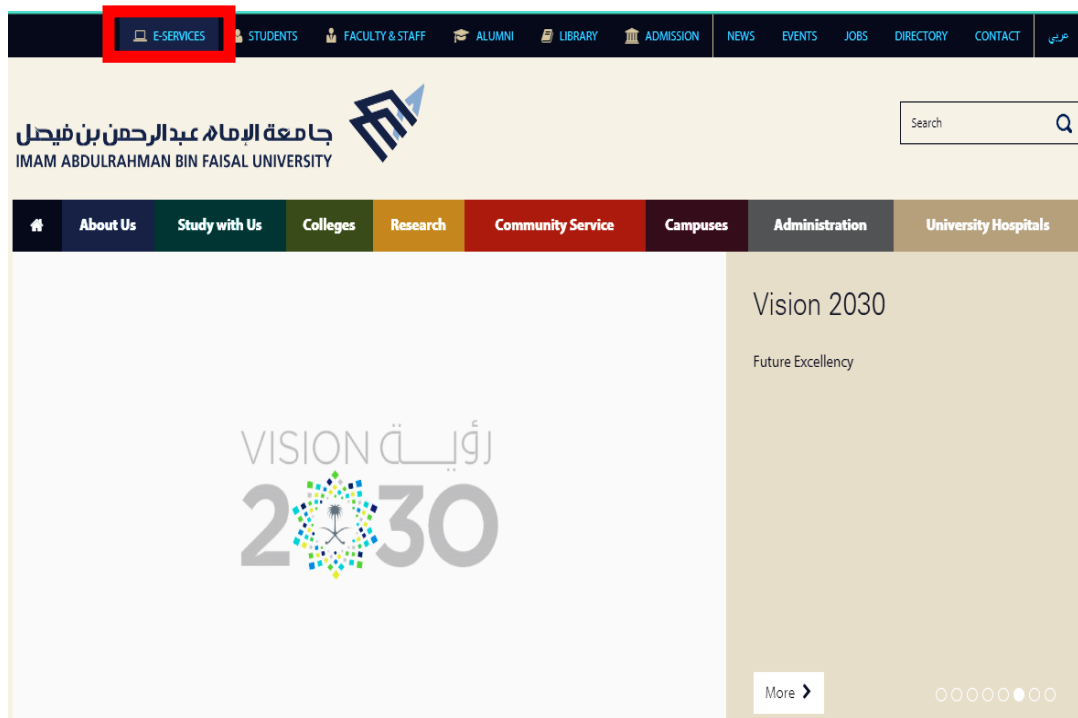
E-SERVICES STUDENTS FACULTY & STAFF ALUMNI LIBRARY ADMISSION NEWS EVENTS JOBS DIRECTORY CONTACT عربي

جامعة الإمام عبدالرحمن بن فيصل
IMAM ABDULRAHMAN BIN FAISAL UNIVERSITY

Search

About Us Study with Us Colleges Research Community Service Campuses Administration University Hospitals

VISION رؤية
2030

Vision 2030

Future Excellency

More